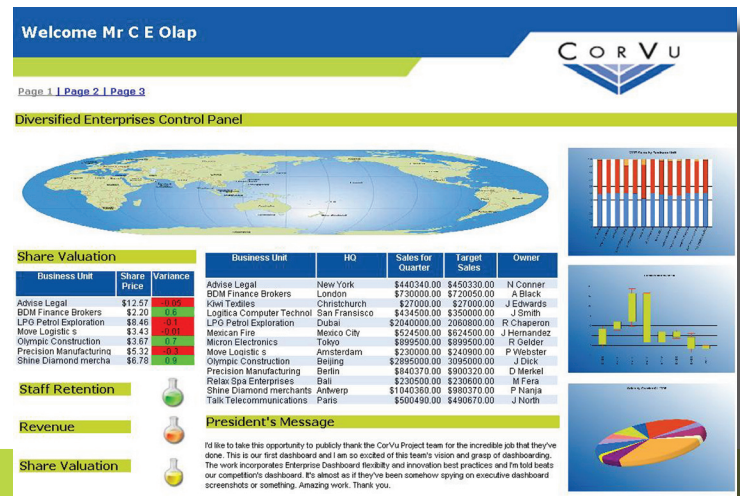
Welcome Mr C E Olap

CorVu

Page 1 | Page 2 | Page 3

Diversified Enterprises Control Panel

Share Valuation

| Business Unit | Share Price | Variance |
|---|---|---|
| Advise Legal | $12.57 | -0.05 |
| BDM Finance Brokers | $2.20 | 0.6 |
| LPG Petrol Exploration | $8.46 | -0.1 |
| Move Logistic s | $3.43 | -0.01 |
| Olympic Construction | $3.67 | 0.7 |
| Precision Manufacturing | $5.32 | -0.3 |
| Shine Diamond mercha | $6.78 | 0.9 |

| Business Unit | HQ | Sales for Quarter | Target Sales | Owner |
|---|---|---|---|---|
| Advise Legal | New York | $440340.00 | $450330.00 | N Conner |
| BDM Finance Brokers | London | $730000.00 | $720050.00 | A Black |
| Kiwi Textiles | Christchurch | $27000.00 | $27000.00 | J Edwards |
| Logitica Computer Technol | San Fransisco | $434500.00 | $350000.00 | J Smith |
| LPG Petrol Exploration | Dubai | $2040000.00 | 2060800.00 | R Chaperon |
| Mexican Fire | Mexico City | $524500.00 | $624500.00 | J Hernandez |
| Micron Electronics | Tokyo | $899500.00 | $899500.00 | R Gelder |
| Move Logistic s | Amsterdam | $230000.00 | $240900.00 | P Webster |
| Olympic Construction | Beijing | $2895000.00 | 3095000.00 | J Dick |
| Precision Manufacturing | Berlin | $840370.00 | $900320.00 | D Merkel |
| Relax Spa Enterprises | Bali | $230500.00 | $230600.00 | M Fera |
| Shine Diamond merchants | Antwerp | $1040360.00 | $980370.00 | P Nanja |
| Talk Telecommunications | Paris | $500490.00 | $490670.00 | J North |

Staff Retention

Revenue

Share Valuation

President's Message

I'd like to take this opportunity to publicly thank the CorVu Project team for the incredible job that they've done. This is our first dashboard and I am so excited of this team's vision and grasp of dashboarding. The work incorporates Enterprise Dashboard flexibilty and innovation best practices and I'm told beats our competition's dashboard. It's almost as if they've been somehow spying on executive dashboard screenshots or something. Amazing work. Thank you.